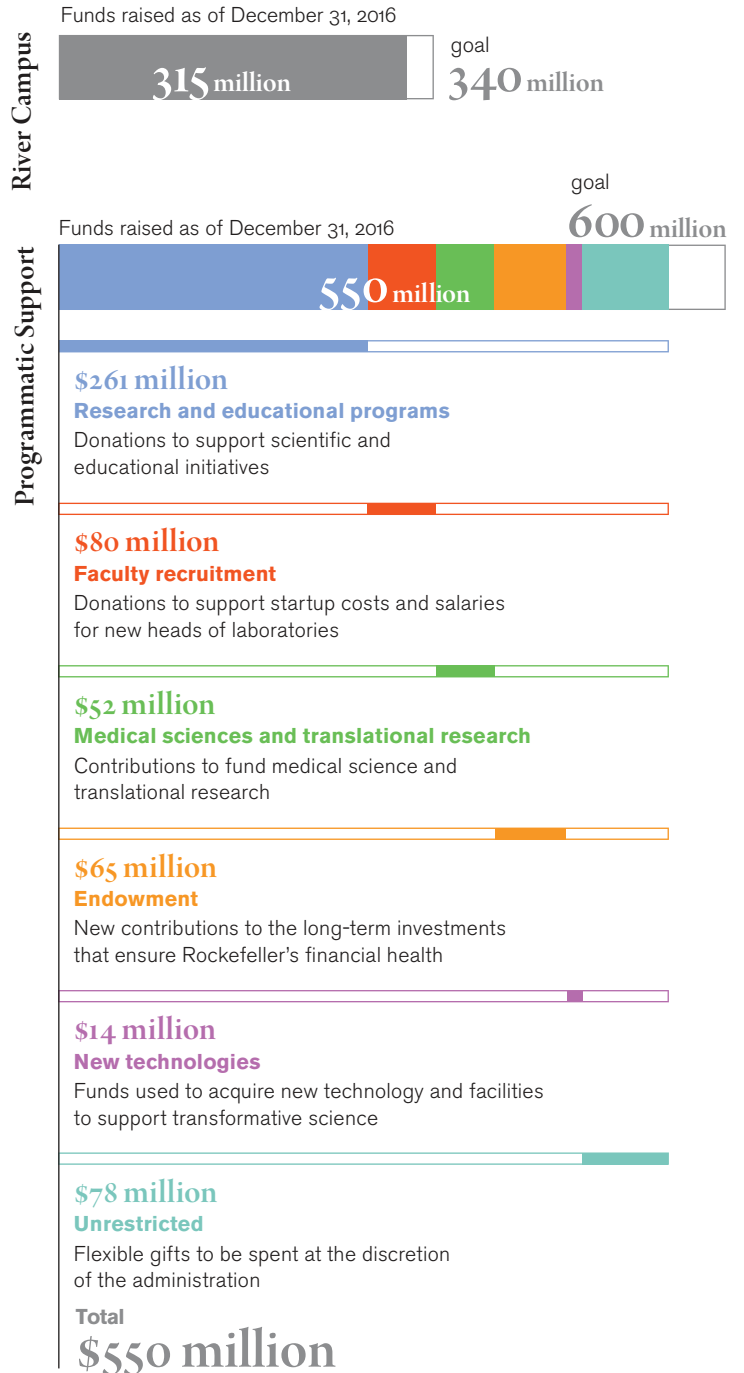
River Campus

Funds raised as of December 31, 2016

315 million

goal
340 million

Programmatic Support

goal
600 million

Funds raised as of December 31, 2016

550 million

$261 million
Research and educational programs
Donations to support scientific and educational initiatives

$80 million
Faculty recruitment
Donations to support startup costs and salaries for new heads of laboratories

$52 million
Medical sciences and translational research
Contributions to fund medical science and translational research

$65 million
Endowment
New contributions to the long-term investments that ensure Rockefeller's financial health

$14 million
New technologies
Funds used to acquire new technology and facilities to support transformative science

$78 million
Unrestricted
Flexible gifts to be spent at the discretion of the administration

Total
$550 million